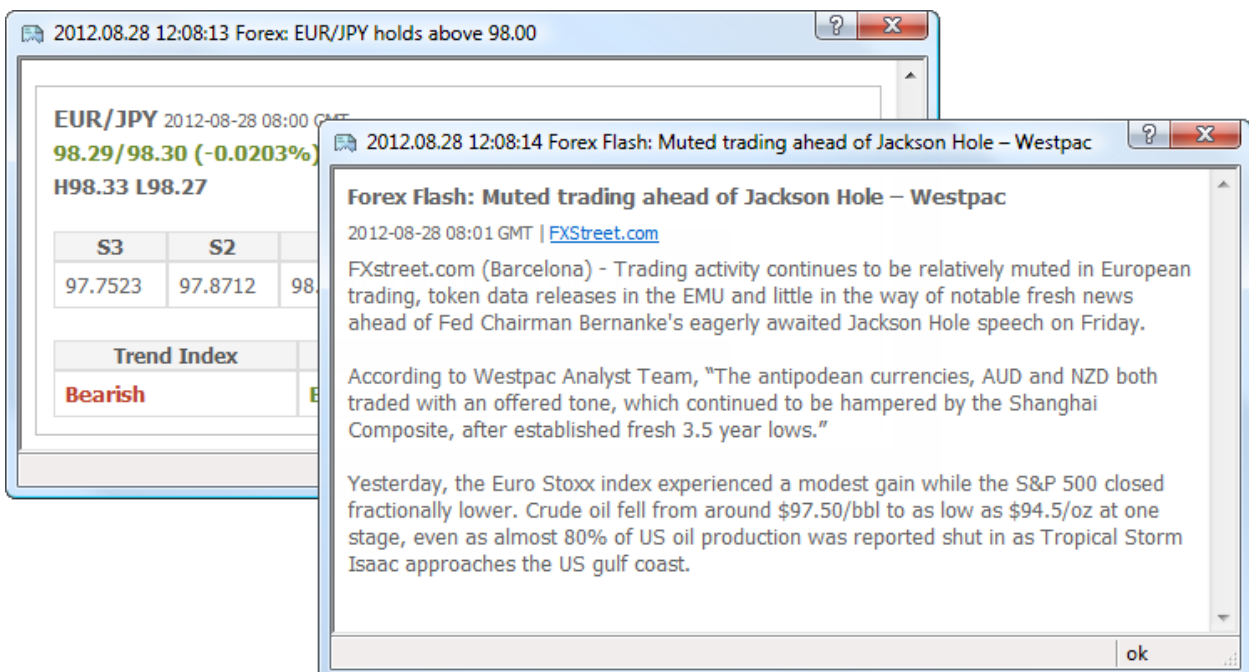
2012.08.28 12:08:13 Forex: EUR/JPY holds above 98.00

EUR/JPY 2012-08-28 08:00 GMT
98.29/98.30 (-0.0203%)
H98.33 L98.27

| S3 | S2 | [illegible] |
|---|---|---|
| 97.7523 | 97.8712 | 98.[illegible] |

| Trend Index | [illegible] |
|---|---|
| Bearish | B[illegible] |

2012.08.28 12:08:14 Forex Flash: Muted trading ahead of Jackson Hole – Westpac

Forex Flash: Muted trading ahead of Jackson Hole – Westpac

2012-08-28 08:01 GMT | FXStreet.com

FXstreet.com (Barcelona) - Trading activity continues to be relatively muted in European trading, token data releases in the EMU and little in the way of notable fresh news ahead of Fed Chairman Bernanke's eagerly awaited Jackson Hole speech on Friday.

According to Westpac Analyst Team, “The antipodean currencies, AUD and NZD both traded with an offered tone, which continued to be hampered by the Shanghai Composite, after established fresh 3.5 year lows.”

Yesterday, the Euro Stoxx index experienced a modest gain while the S&P 500 closed fractionally lower. Crude oil fell from around $97.50/bbl to as low as $94.5/oz at one stage, even as almost 80% of US oil production was reported shut in as Tropical Storm Isaac approaches the US gulf coast.

ok